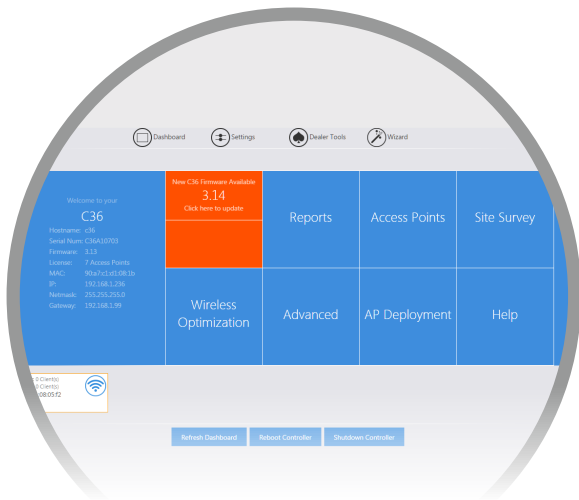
Dashboard Settings Dealer Tools Wizard

Welcome to your
C36
Hostname: c36
Serial Num: C36A10703
Firmware: 3.13
License: 7 Access Points
MAC: 90:a7:c1:d1:08:1b
IP: 192.168.1.236
Netmask: 255.255.255.0
Gateway: 192.168.1.99

New C36 Firmware Available
3.14
Click here to update

Reports

Access Points

Site Survey

Wireless Optimization

Advanced

AP Deployment

Help

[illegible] Client(s)
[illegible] Client(s)
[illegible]:08:05:f2

Refresh Dashboard
Reboot Controller
Shutdown Controller